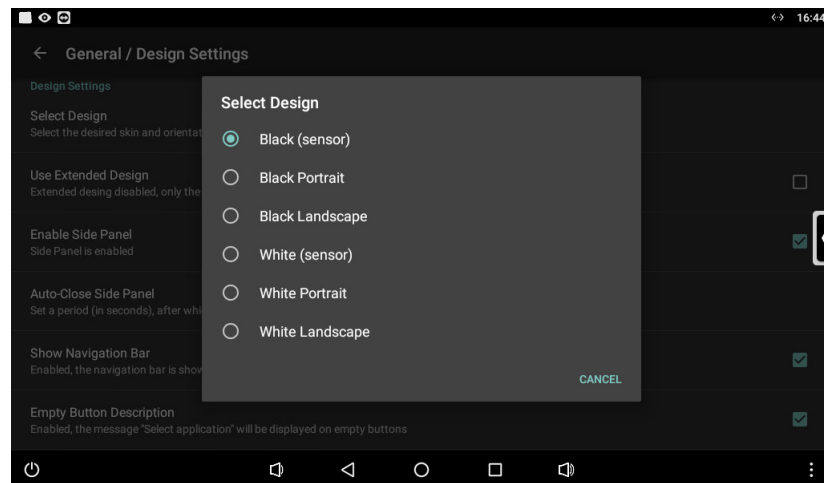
16:44

General / Design Settings

Design Settings

Select Design
Select the desired skin and orientat

Use Extended Design
Extended desing disabled, only the

Enable Side Panel
Side Panel is enabled

Auto-Close Side Panel
Set a period (in seconds), after whi

Show Navigation Bar
Enabled, the navigation bar is show

Empty Button Description
Enabled, the message "Select application" will be displayed on empty buttons

Select Design

Black (sensor)

Black Portrait

Black Landscape

White (sensor)

White Portrait

White Landscape

CANCEL